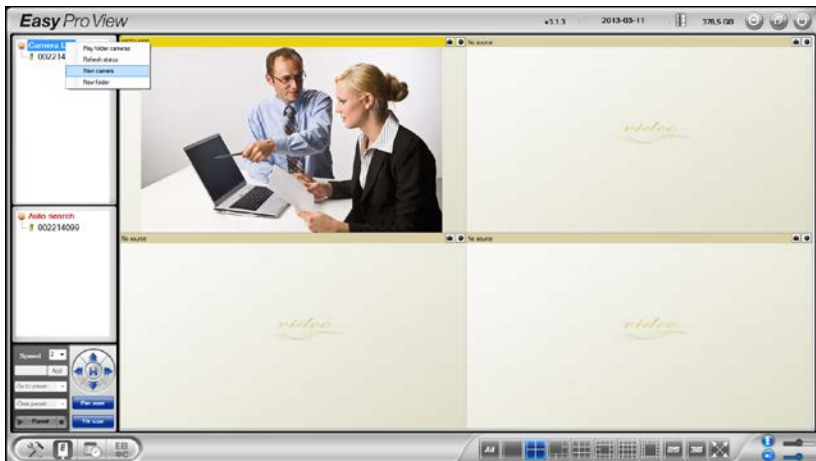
Easy Pro View

v3.1.3 2013-03-11 378.5 GB

Camera L
002214

Play folder cameras
Refresh status
New camera
New folder

No source
No source
No source

video
video
video

Auto search
002214099

Speed 2
Add
Go to preset
Clear preset
Patrol
Pan scan
Tilt scan

All